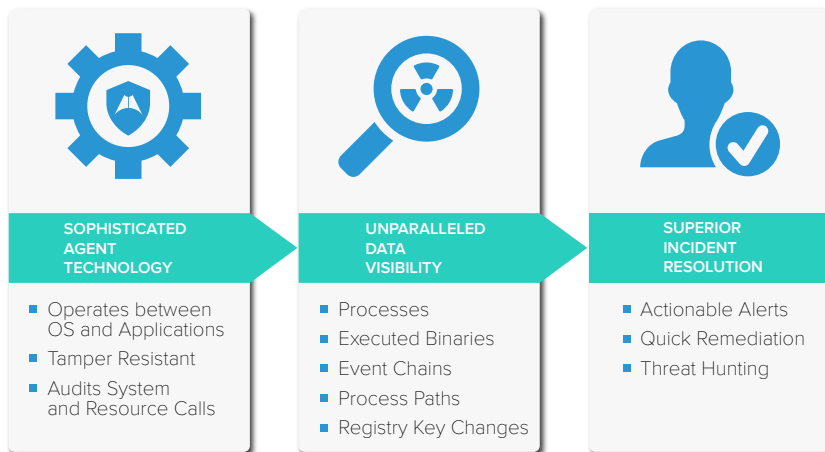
SOPHISTICATED AGENT TECHNOLOGY

Operates between OS and Applications
Tamper Resistant
Audits System and Resource Calls

UNPARALLELED DATA VISIBILITY

Processes
Executed Binaries
Event Chains
Process Paths
Registry Key Changes

SUPERIOR INCIDENT RESOLUTION

Actionable Alerts
Quick Remediation
Threat Hunting